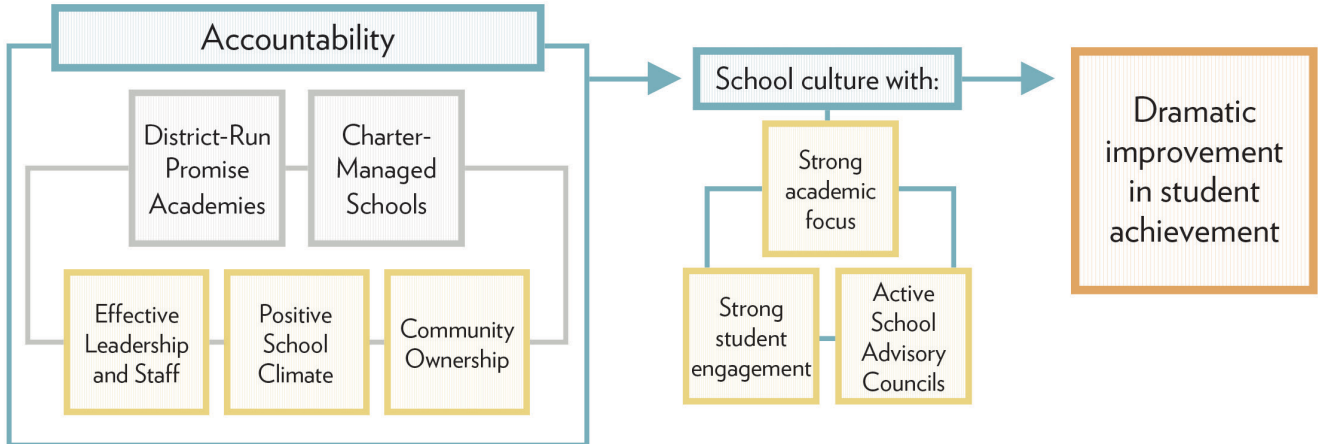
Accountability

District-Run Promise Academies

Charter-Managed Schools

Effective Leadership and Staff

Positive School Climate

Community Ownership

School culture with:

Strong academic focus

Strong student engagement

Active School Advisory Councils

Dramatic improvement in student achievement